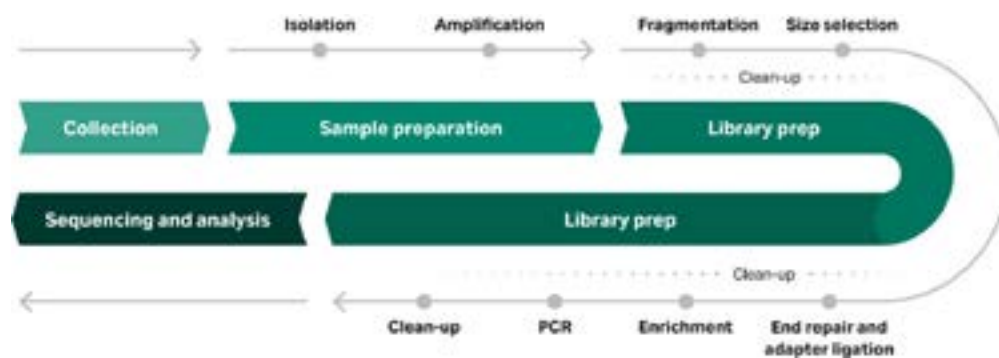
Isolation
Amplification
Fragmentation
Size selection
Clean-up
Collection
Sample preparation
Library prep
Sequencing and analysis
Library prep
Clean-up
Clean-up
PCR
Enrichment
End repair and adapter ligation